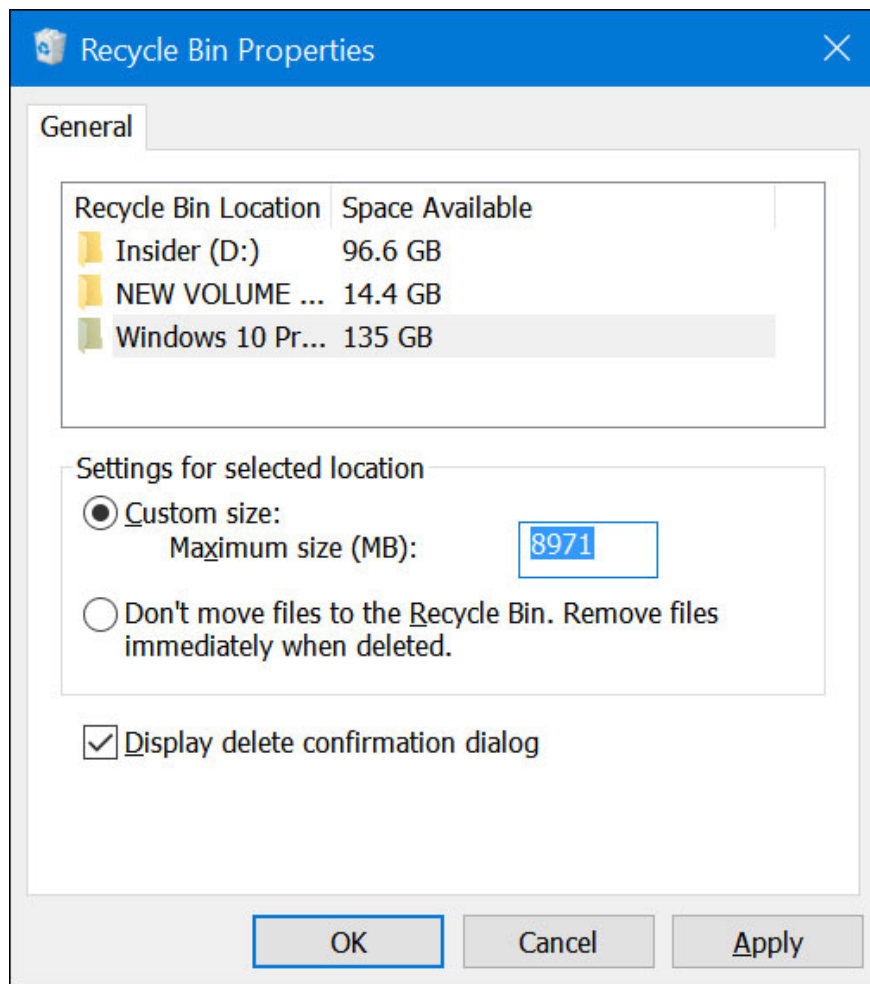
Recycle Bin Properties

General

| Recycle Bin Location | Space Available |
|---|---|
| Insider (D:) | 96.6 GB |
| NEW VOLUME ... | 14.4 GB |
| Windows 10 Pr... | 135 GB |

Settings for selected location

Custom size:
Maximum size (MB): 8971

Don't move files to the Recycle Bin. Remove files immediately when deleted.

Display delete confirmation dialog

OK Cancel Apply